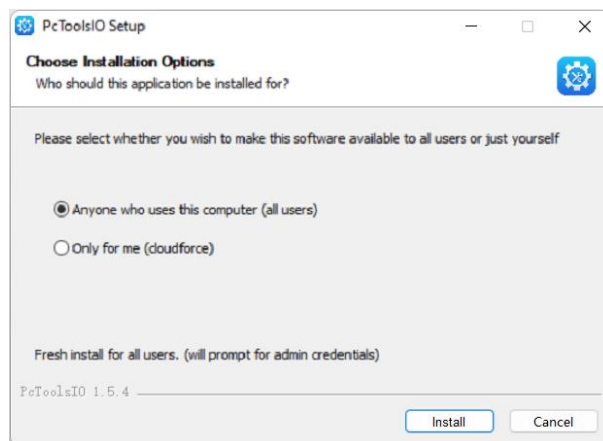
PcToolsIO Setup

Choose Installation Options
Who should this application be installed for?

Please select whether you wish to make this software available to all users or just yourself

Anyone who uses this computer (all users)

Only for me (cloudforce)

Fresh install for all users. (will prompt for admin credentials)

PcToolsIO 1.5.4

Install

Cancel